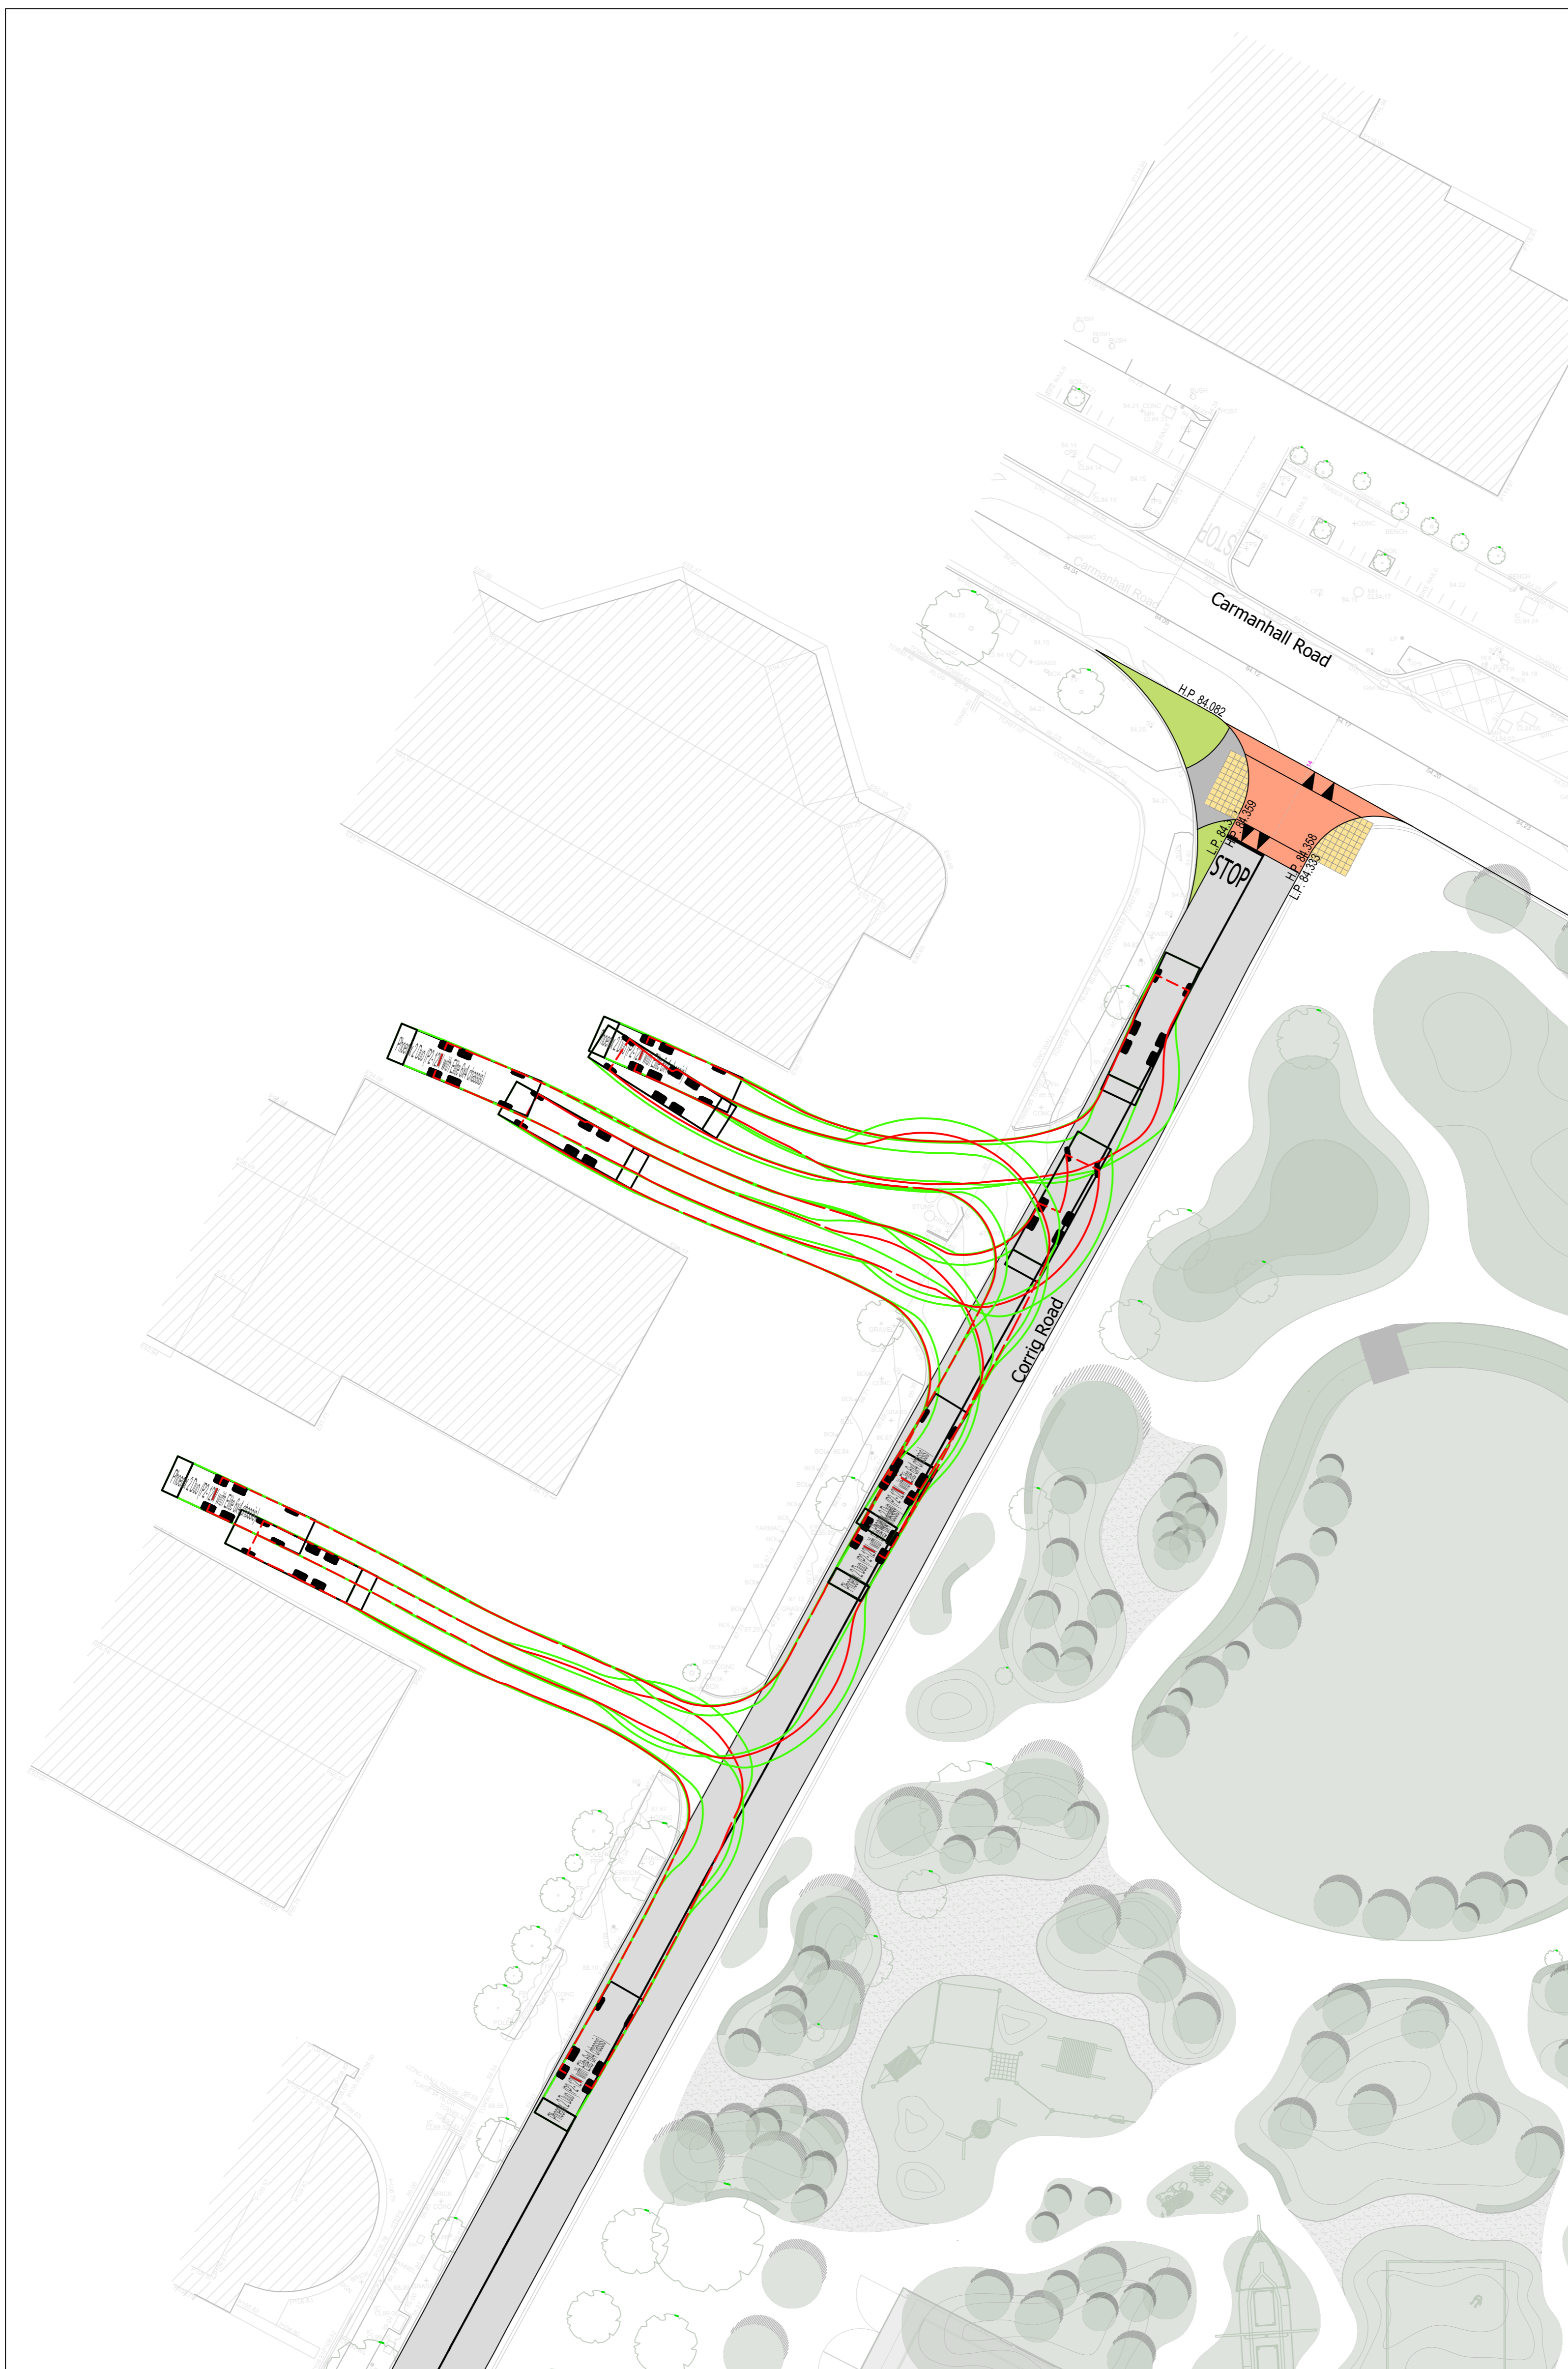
Carmanhall Road

H.P. 84.082

L.P. 84.3

H.P. 84.359

H.P. 84.358

L.P. 84.333

STOP

Corrig Road

Pinzgauer 2.00m (P1-11) with Elite 6x4 chassis

Pinzgauer 2.00m (P1-11) with Elite 6x4 chassis

Pinzgauer 2.00m (P1-11) with Elite 6x4 chassis

Pinzgauer 2.00m (P1-11) with Elite 6x4 chassis

Pinzgauer 2.00m (P1-11) with Elite 6x4 chassis